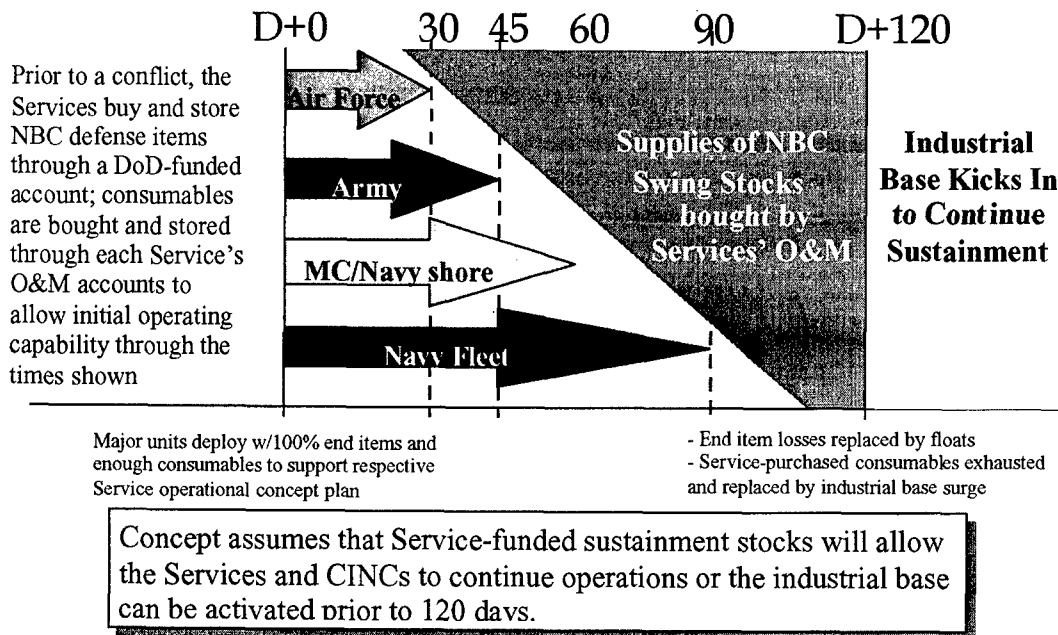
D+0 30 45 60 90 D+120

Prior to a conflict, the Services buy and store NBC defense items through a DoD-funded account; consumables are bought and stored through each Service's O&M accounts to allow initial operating capability through the times shown

Air Force

Army

MC/Navy shore

Navy Fleet

Supplies of NBC Swing Stocks bought by Services' O&M

Industrial Base Kicks In to Continue Sustainment

Major units deploy w/100% end items and enough consumables to support respective Service operational concept plan

- End item losses replaced by floats
- Service-purchased consumables exhausted and replaced by industrial base surge

Concept assumes that Service-funded sustainment stocks will allow the Services and CINCs to continue operations or the industrial base can be activated prior to 120 days.